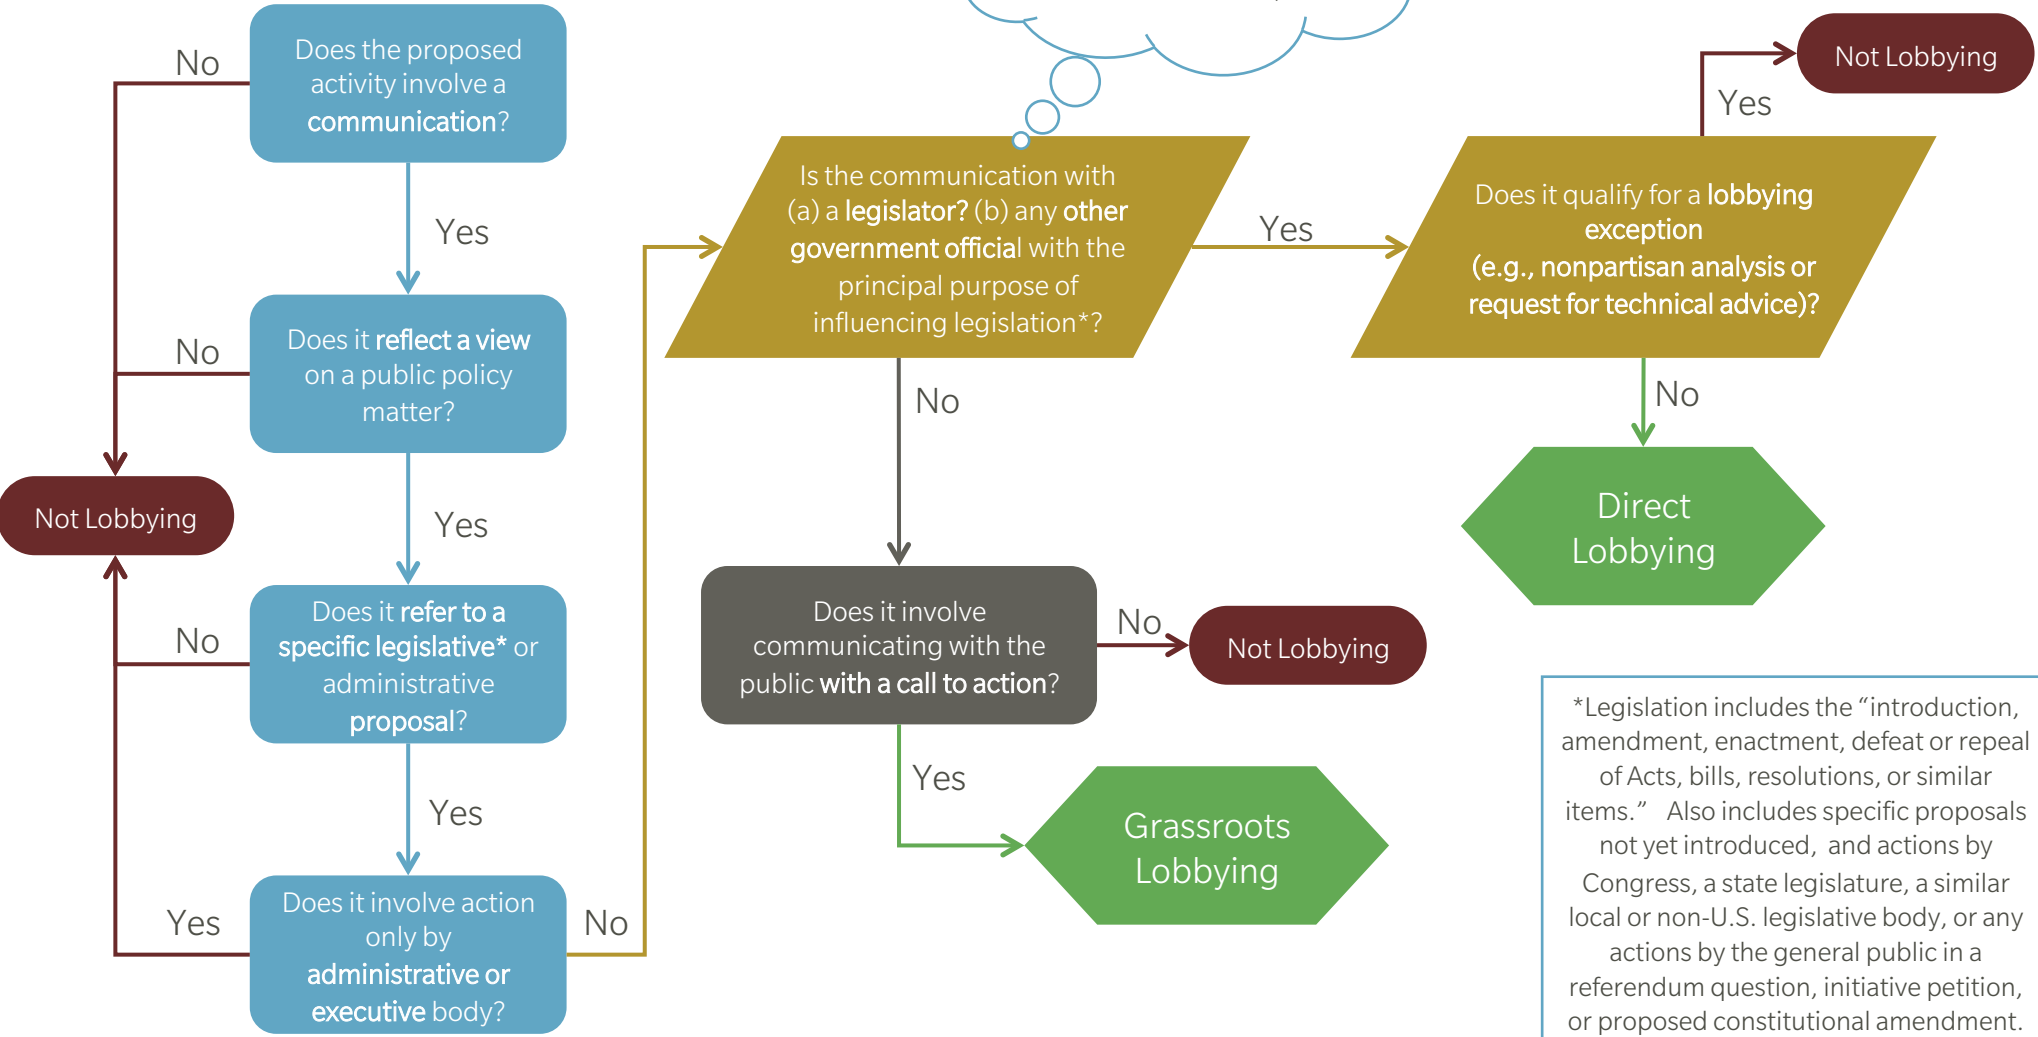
No

Does the proposed activity involve a communication?

Yes

No

Does it reflect a view on a public policy matter?

Not Lobbying

Yes

No

Does it refer to a specific legislative* or administrative proposal?

Yes

Yes

Does it involve action only by administrative or executive body?

No

Is the communication with (a) a legislator? (b) any other government official with the principal purpose of influencing legislation*?

No

Does it involve communicating with the public with a call to action?

No

Not Lobbying

Yes

Grassroots Lobbying

Yes

Does it qualify for a lobbying exception (e.g., nonpartisan analysis or request for technical advice)?

Yes

Not Lobbying

No

Direct Lobbying

*Legislation includes the "introduction, amendment, enactment, defeat or repeal of Acts, bills, resolutions, or similar items." Also includes specific proposals not yet introduced, and actions by Congress, a state legislature, a similar local or non-U.S. legislative body, or any actions by the general public in a referendum question, initiative petition, or proposed constitutional amendment.